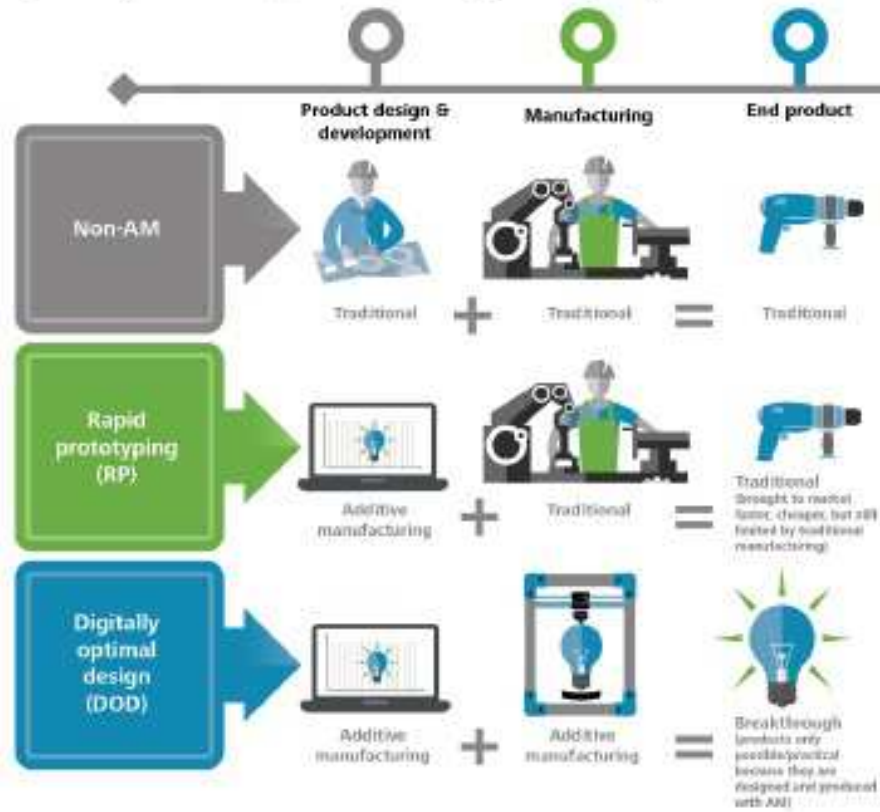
Product design & development

Manufacturing

End product

Non-AM

Traditional + Traditional = Traditional

Rapid prototyping (RP)

Additive manufacturing + Traditional = Traditional (brought to market faster, cheaper, but still limited by traditional manufacturing)

Digitally optimal design (DOD)

Additive manufacturing + Additive manufacturing = Breakthrough (products only possible/practical because they are designed and produced with AM)